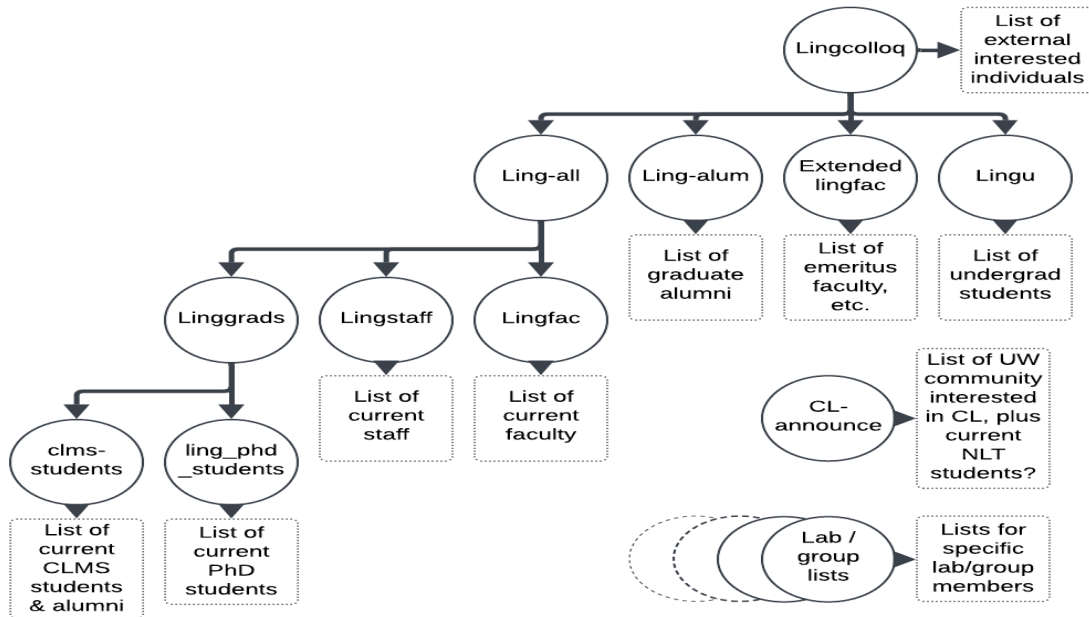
Lingcolloq

List of external interested individuals

Ling-all

Ling-alum

Extended lingfac

Lingu

List of graduate alumni

List of emeritus faculty, etc.

List of undergrad students

Linggrads

Lingstaff

Lingfac

List of current staff

List of current faculty

List of UW community interested in CL, plus current NLT students?

CL-announce

clms-students

ling_phd_students

List of current CLMS students & alumni

List of current PhD students

Lab / group lists

Lists for specific lab/group members